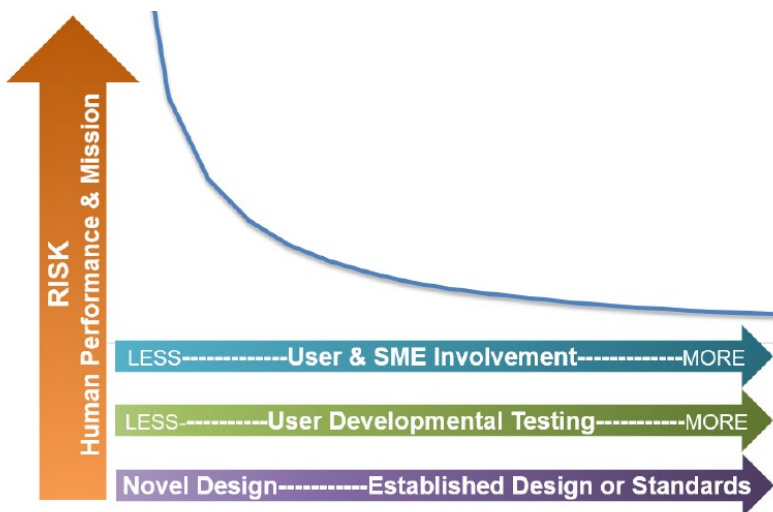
RISK
Human Performance & Mission

LESS-------------User & SME Involvement-------------MORE

LESS-----------User Developmental Testing-----------MORE

Novel Design-----------Established Design or Standards